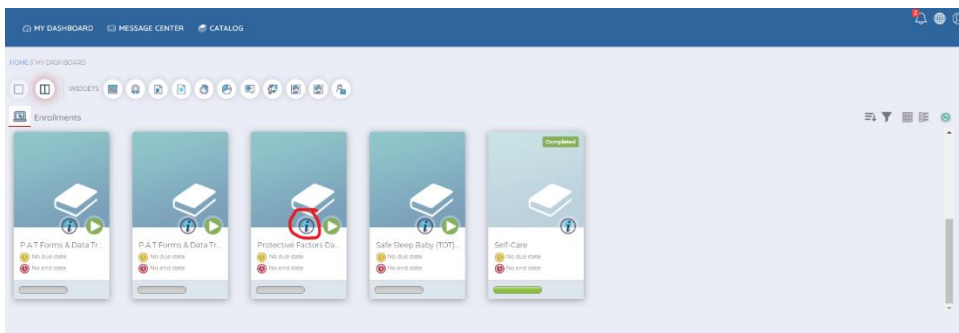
MY DASHBOARD MESSAGE CENTER CATALOG

HOME / MY DASHBOARD

WIDGETS

Enrollments

P.A.T Forms & Data Tr...
No due date
No end date

P.A.T Forms & Data Tr...
No due date
No end date

Protective Factors Da...
No due date
No end date

Safe Sleep Baby (TOT)...
No due date
No end date

Completed

Self-Care
No due date
No end date